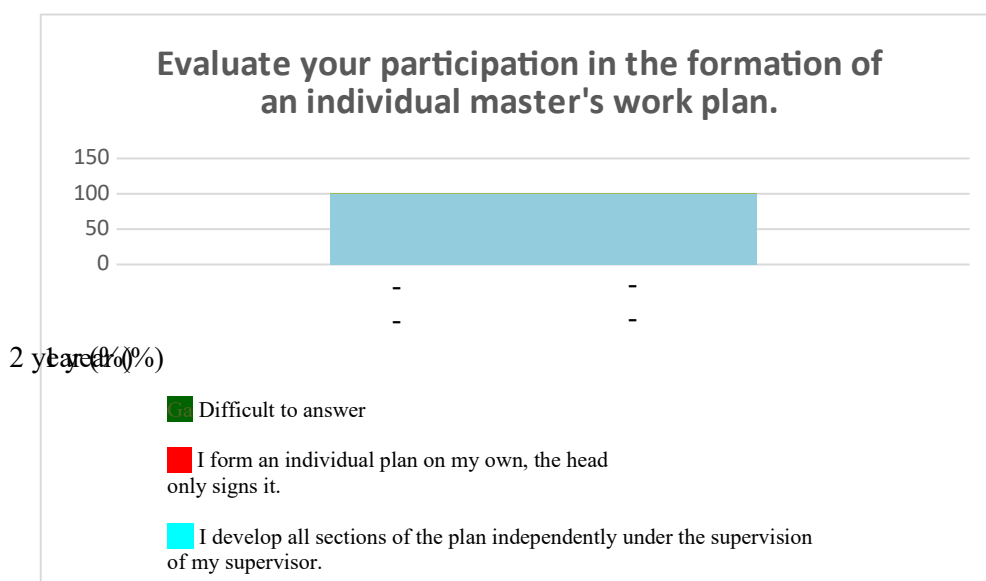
Evaluate your participation in the formation of an individual master's work plan.

150
100
50
0

-
-
-
-

2 year (%)

Ga Difficult to answer

I form an individual plan on my own, the head only signs it.

I develop all sections of the plan independently under the supervision of my supervisor.